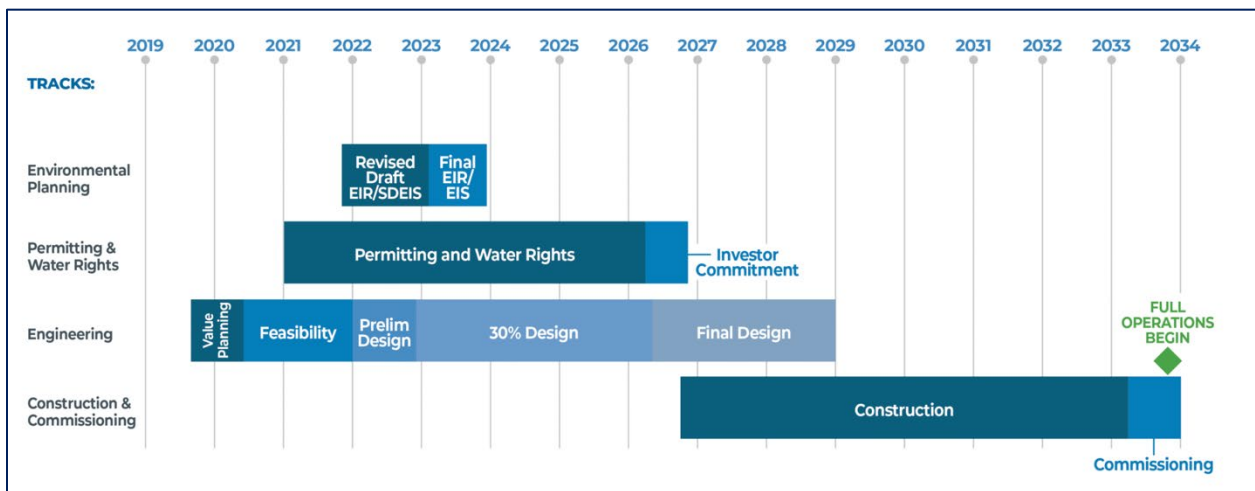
2019 2020 2021 2022 2023 2024 2025 2026 2027 2028 2029 2030 2031 2032 2033 2034

TRACKS:

Environmental Planning

Revised Draft EIR/SDEIS

Final EIR/ EIS

Permitting & Water Rights

Permitting and Water Rights

Investor Commitment

Engineering

Value Planning

Feasibility

Prelim Design

30% Design

Final Design

FULL OPERATIONS BEGIN

Construction & Commissioning

Construction

Commissioning